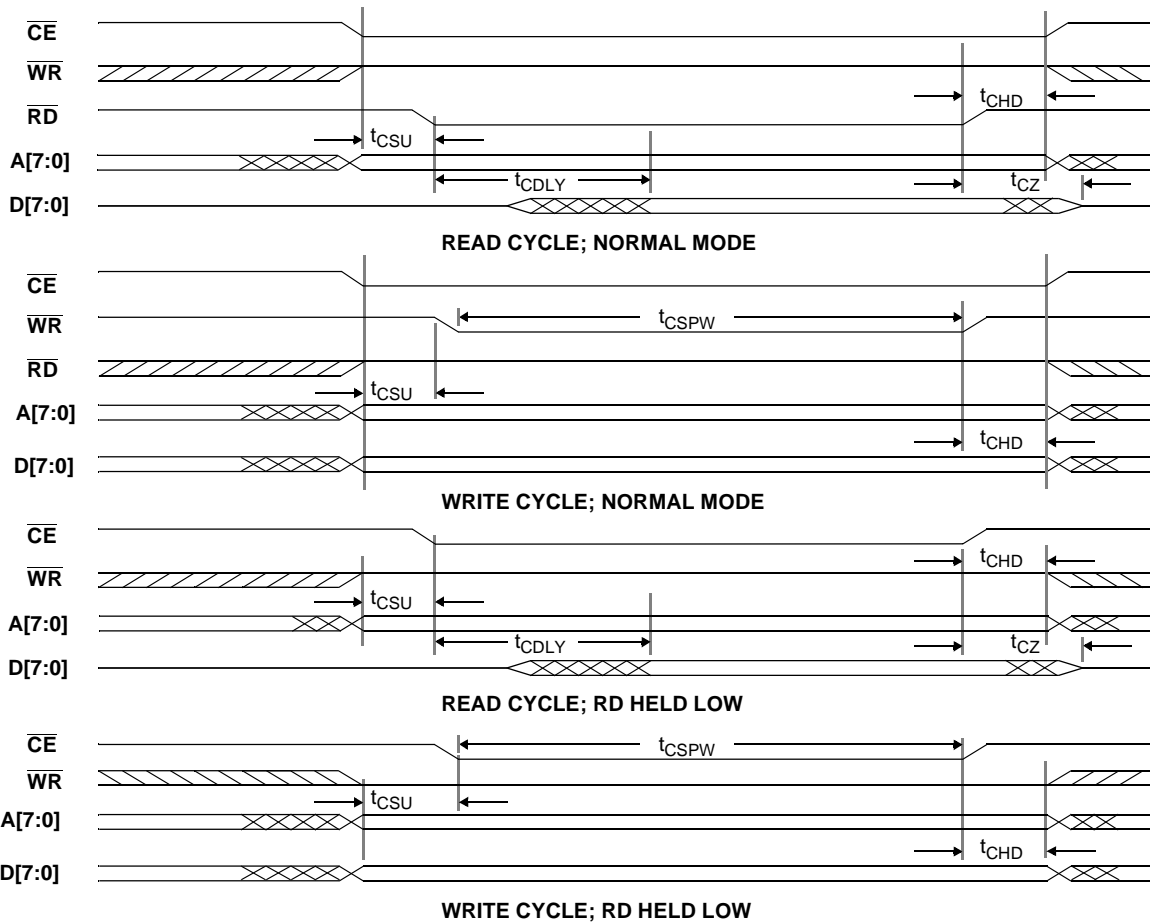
$\overline{\text{CE}}$
$\overline{\text{WR}}$
$\overline{\text{RD}}$
$t_{CHD}$
$t_{CSU}$
A[7:0]
$t_{CDLY}$
$t_{CZ}$
D[7:0]

READ CYCLE; NORMAL MODE

$\overline{\text{CE}}$
$\overline{\text{WR}}$
$t_{CSPW}$
$\overline{\text{RD}}$
$t_{CSU}$
A[7:0]
$t_{CHD}$
D[7:0]

WRITE CYCLE; NORMAL MODE

$\overline{\text{CE}}$
$t_{CHD}$
$\overline{\text{WR}}$
$t_{CSU}$
A[7:0]
$t_{CDLY}$
$t_{CZ}$
D[7:0]

READ CYCLE; RD HELD LOW

$\overline{\text{CE}}$
$t_{CSPW}$
$\overline{\text{WR}}$
$t_{CSU}$
A[7:0]
$t_{CHD}$
D[7:0]

WRITE CYCLE; RD HELD LOW